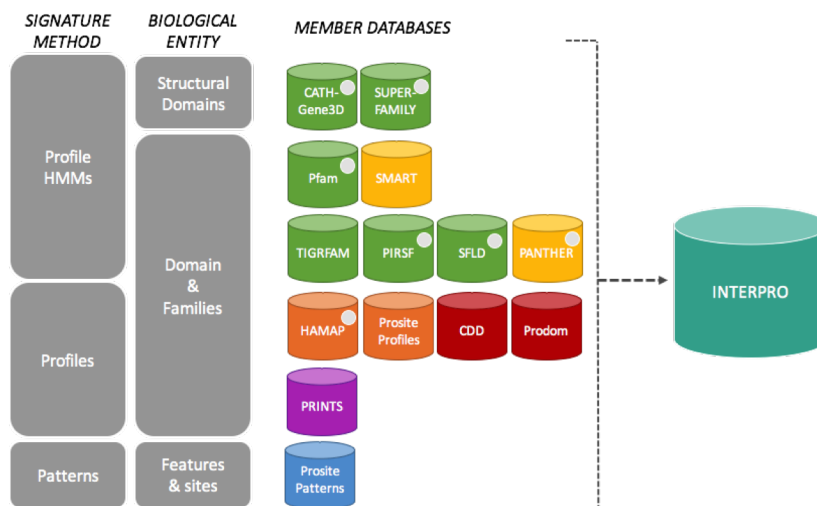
SIGNATURE METHOD

BIOLOGICAL ENTITY

MEMBER DATABASES

Profile HMMs

Profiles

Patterns

Structural Domains

Domain & Families

Features & sites

CATH-Gene3D

SUPER-FAMILY

Pfam

SMART

TIGRFAM

PIRSF

SFLD

PANTHER

HAMAP

Prosite Profiles

CDD

Prodom

PRINTS

Prosite Patterns

INTERPRO